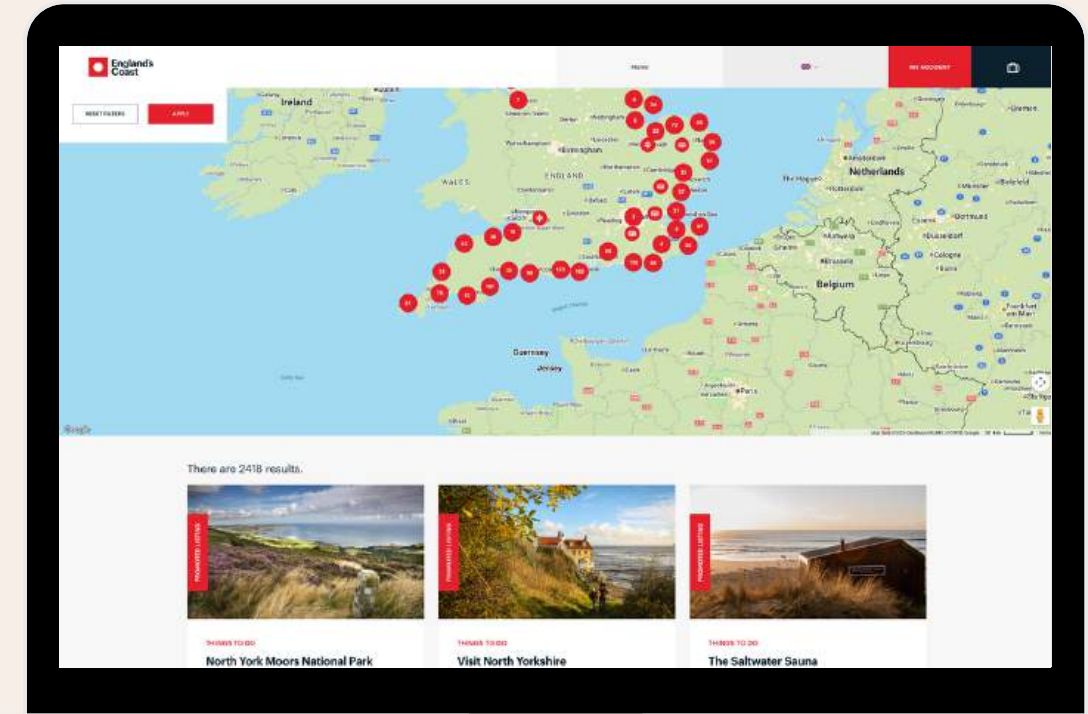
England's Coast

MENU

MY ACCOUNT

RESET FILTERS

APPLY

Ireland

WALES

ENGLAND

Birmingham

Netherlands

Belgium

Guernsey

Jersey

Paris

Google

There are 2418 results.

PROMOTED LISTING

THINGS TO DO

North York Moors National Park

PROMOTED LISTING

THINGS TO DO

Visit North Yorkshire

PROMOTED LISTING

THINGS TO DO

The Saltwater Sauna